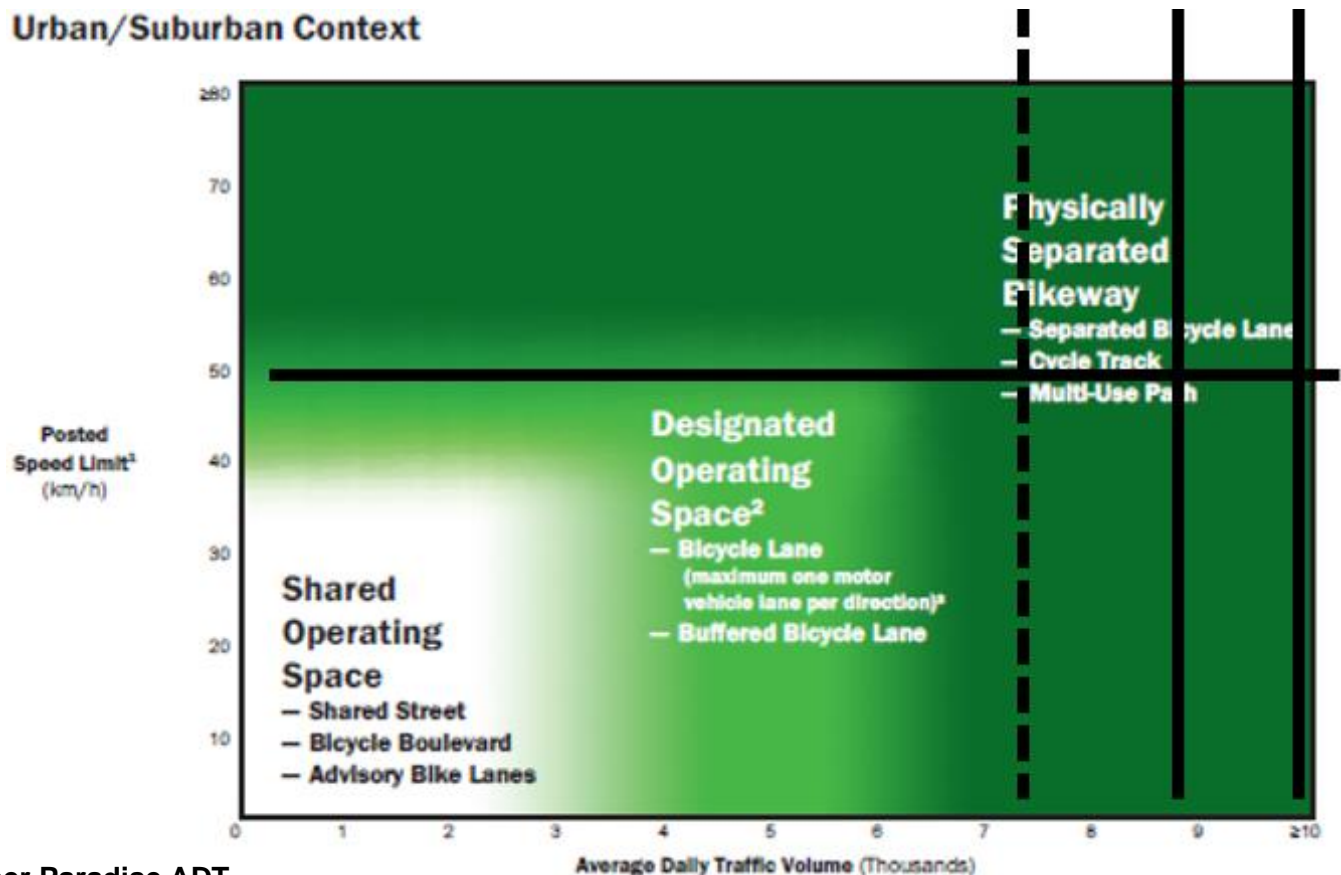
Urban/Suburban Context

≥80
70
60
50
40
30
20
10

Posted Speed Limit¹ (km/h)

Physically Separated Bikeway
— Separated Bicycle Lane
— Cycle Track
— Multi-Use Path

Designated Operating Space²
— Bicycle Lane (maximum one motor vehicle lane per direction)³
— Buffered Bicycle Lane

Shared Operating Space
— Shared Street
— Bicycle Boulevard
— Advisory Bike Lanes

0 1 2 3 4 5 6 7 8 9 ≥10

Average Daily Traffic Volume (Thousands)

er Paradise ADT